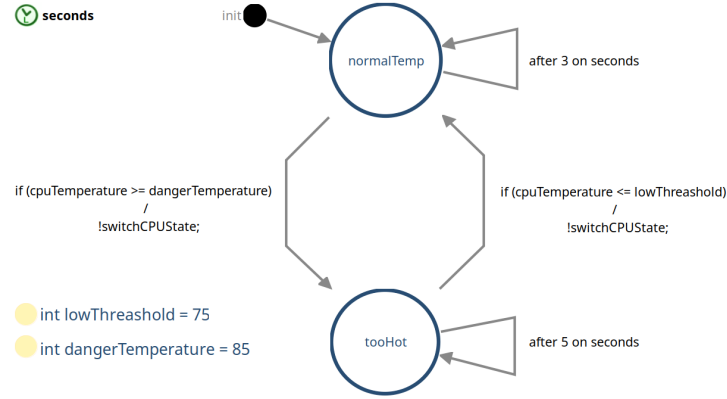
seconds

init

normalTemp

after 3 on seconds

if (cpuTemperature >= dangerTemperature)
/
!switchCPUState;

if (cpuTemperature <= lowThreashold)
/
!switchCPUState;

int lowThreashold = 75

int dangerTemperature = 85

tooHot

after 5 on seconds